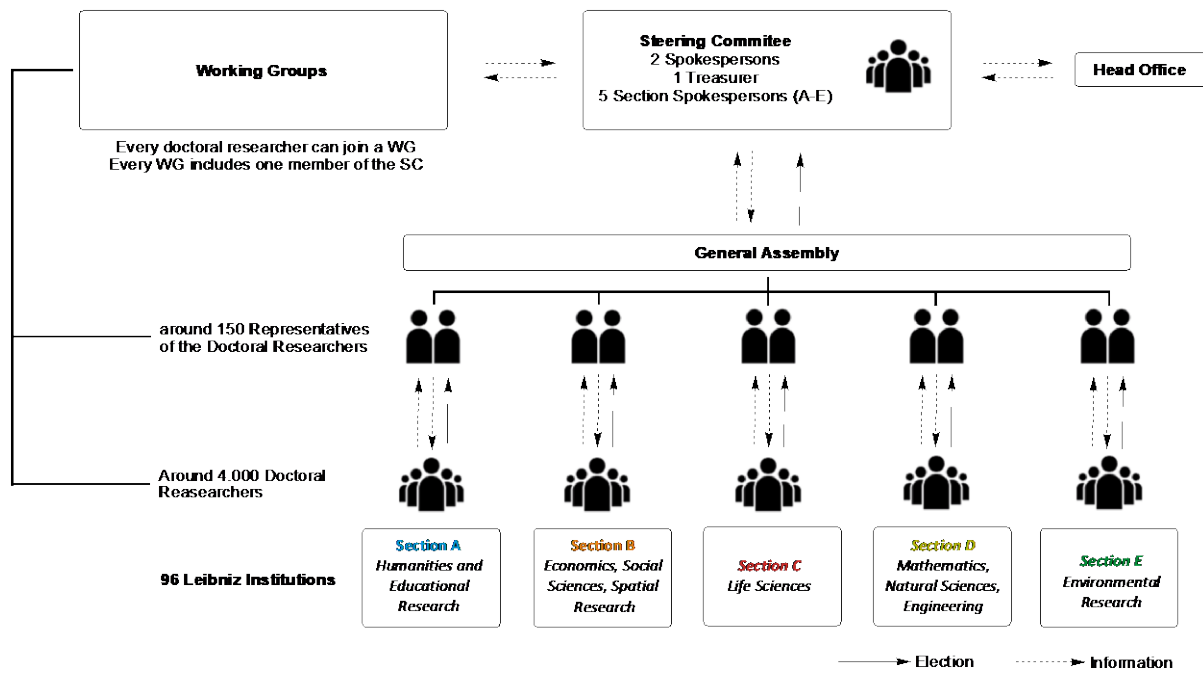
Working Groups

Every doctoral researcher can join a WG
Every WG includes one member of the SC

Steering Commitee
2 Spokespersons
1 Treasurer
5 Section Spokespersons (A-E)

Head Office

General Assembly

around 150 Representatives of the Doctoral Researchers

Around 4.000 Doctoral Reasearchers

96 Leibniz Institutions

Section A
Humanities and Educational Research

Section B
Economics, Social Sciences, Spatial Research

Section C
Life Sciences

Section D
Mathematics, Natural Sciences, Engineering

Section E
Environmental Research

Election
Information